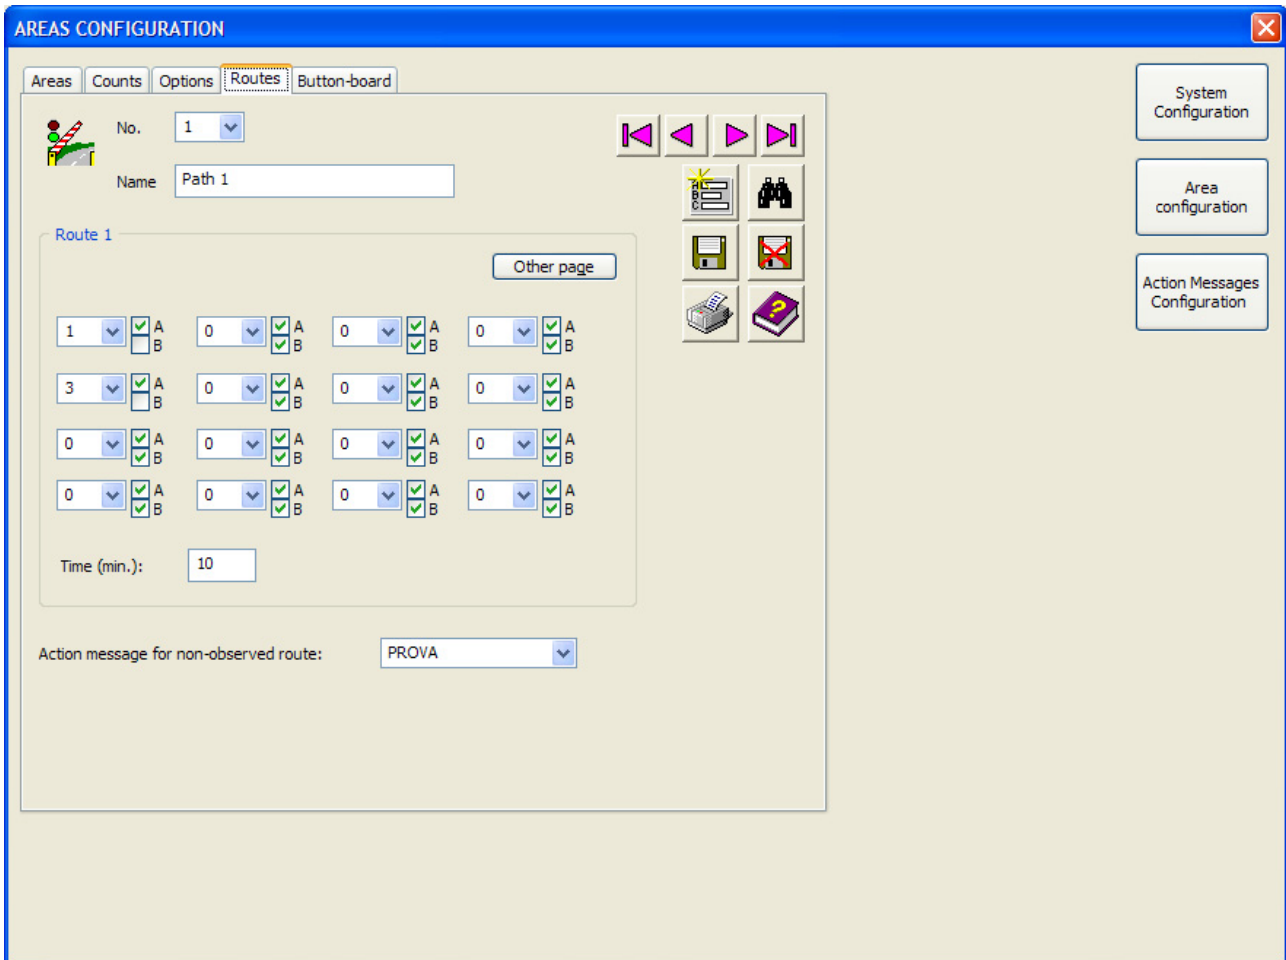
AREAS CONFIGURATION

Areas | Counts | Options | Routes | Button-board

No. 1

Name Path 1

Route 1

Other page

1 A B | 0 A B | 0 A B | 0 A B
3 A B | 0 A B | 0 A B | 0 A B
0 A B | 0 A B | 0 A B | 0 A B
0 A B | 0 A B | 0 A B | 0 A B

Time (min.): 10

Action message for non-observed route: PROVA

System Configuration

Area configuration

Action Messages Configuration